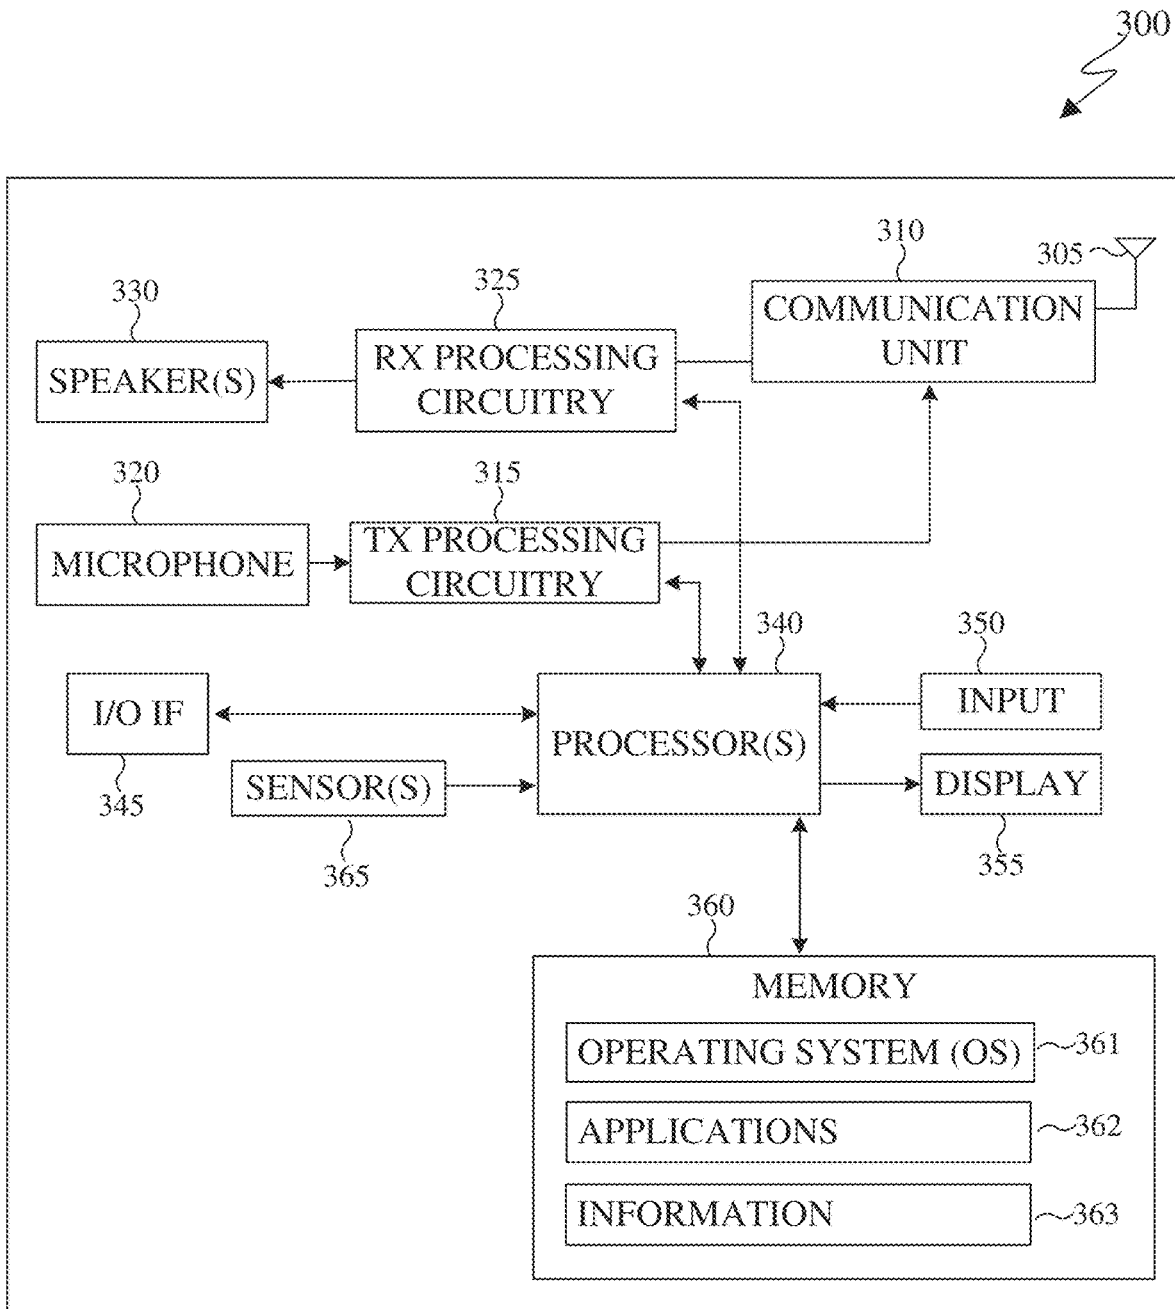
300

310

305

330

325

COMMUNICATION UNIT

SPEAKER(S)

RX PROCESSING CIRCUITRY

320

315

MICROPHONE

TX PROCESSING CIRCUITRY

340

350

I/O IF

PROCESSOR(S)

INPUT

345

SENSOR(S)

DISPLAY

365

355

360

MEMORY

OPERATING SYSTEM (OS)

361

APPLICATIONS

362

INFORMATION

363